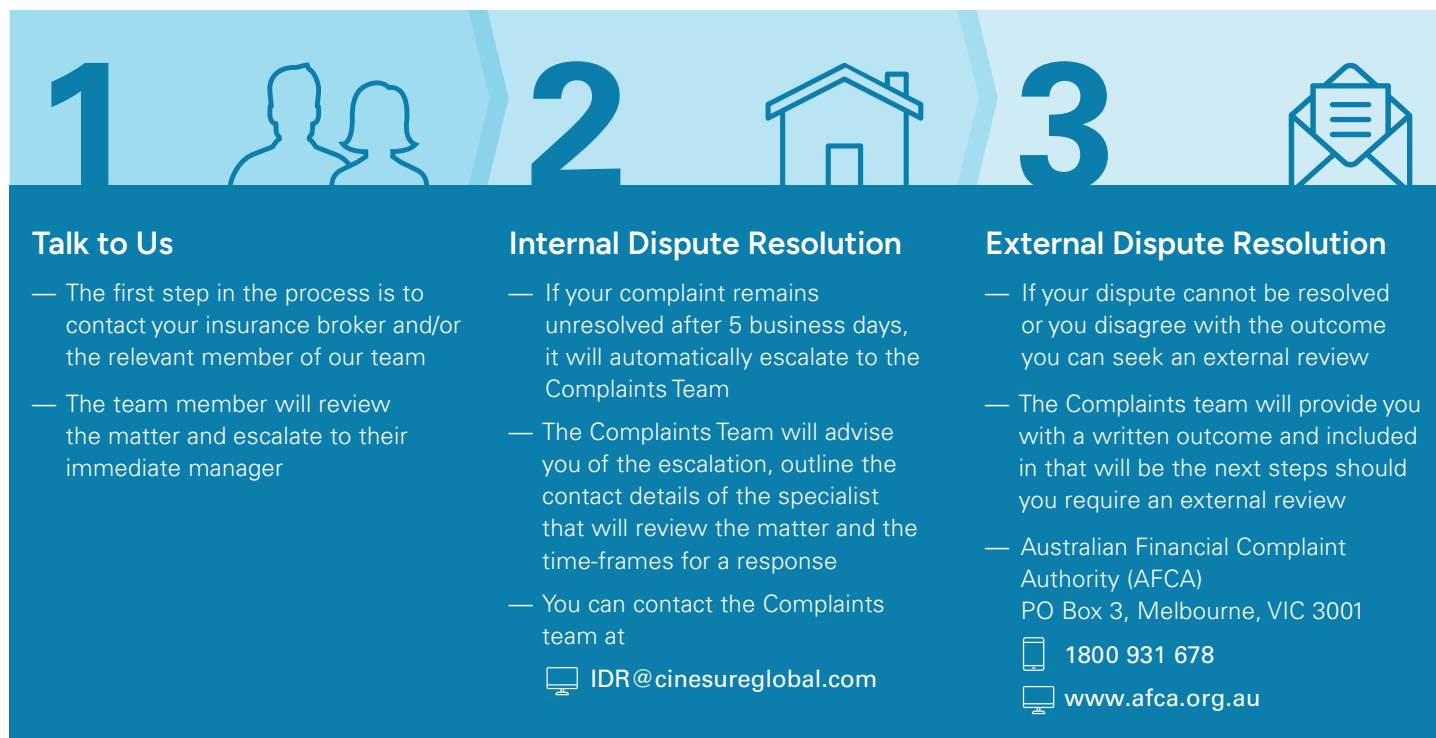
1

Talk to Us

— The first step in the process is to contact your insurance broker and/or the relevant member of our team

— The team member will review the matter and escalate to their immediate manager

2

Internal Dispute Resolution

— If your complaint remains unresolved after 5 business days, it will automatically escalate to the Complaints Team

— The Complaints Team will advise you of the escalation, outline the contact details of the specialist that will review the matter and the time-frames for a response

— You can contact the Complaints team at

IDR@cinesureglobal.com

3

External Dispute Resolution

— If your dispute cannot be resolved or you disagree with the outcome you can seek an external review

— The Complaints team will provide you with a written outcome and included in that will be the next steps should you require an external review

— Australian Financial Complaint Authority (AFCA) PO Box 3, Melbourne, VIC 3001

1800 931 678

www.afca.org.au